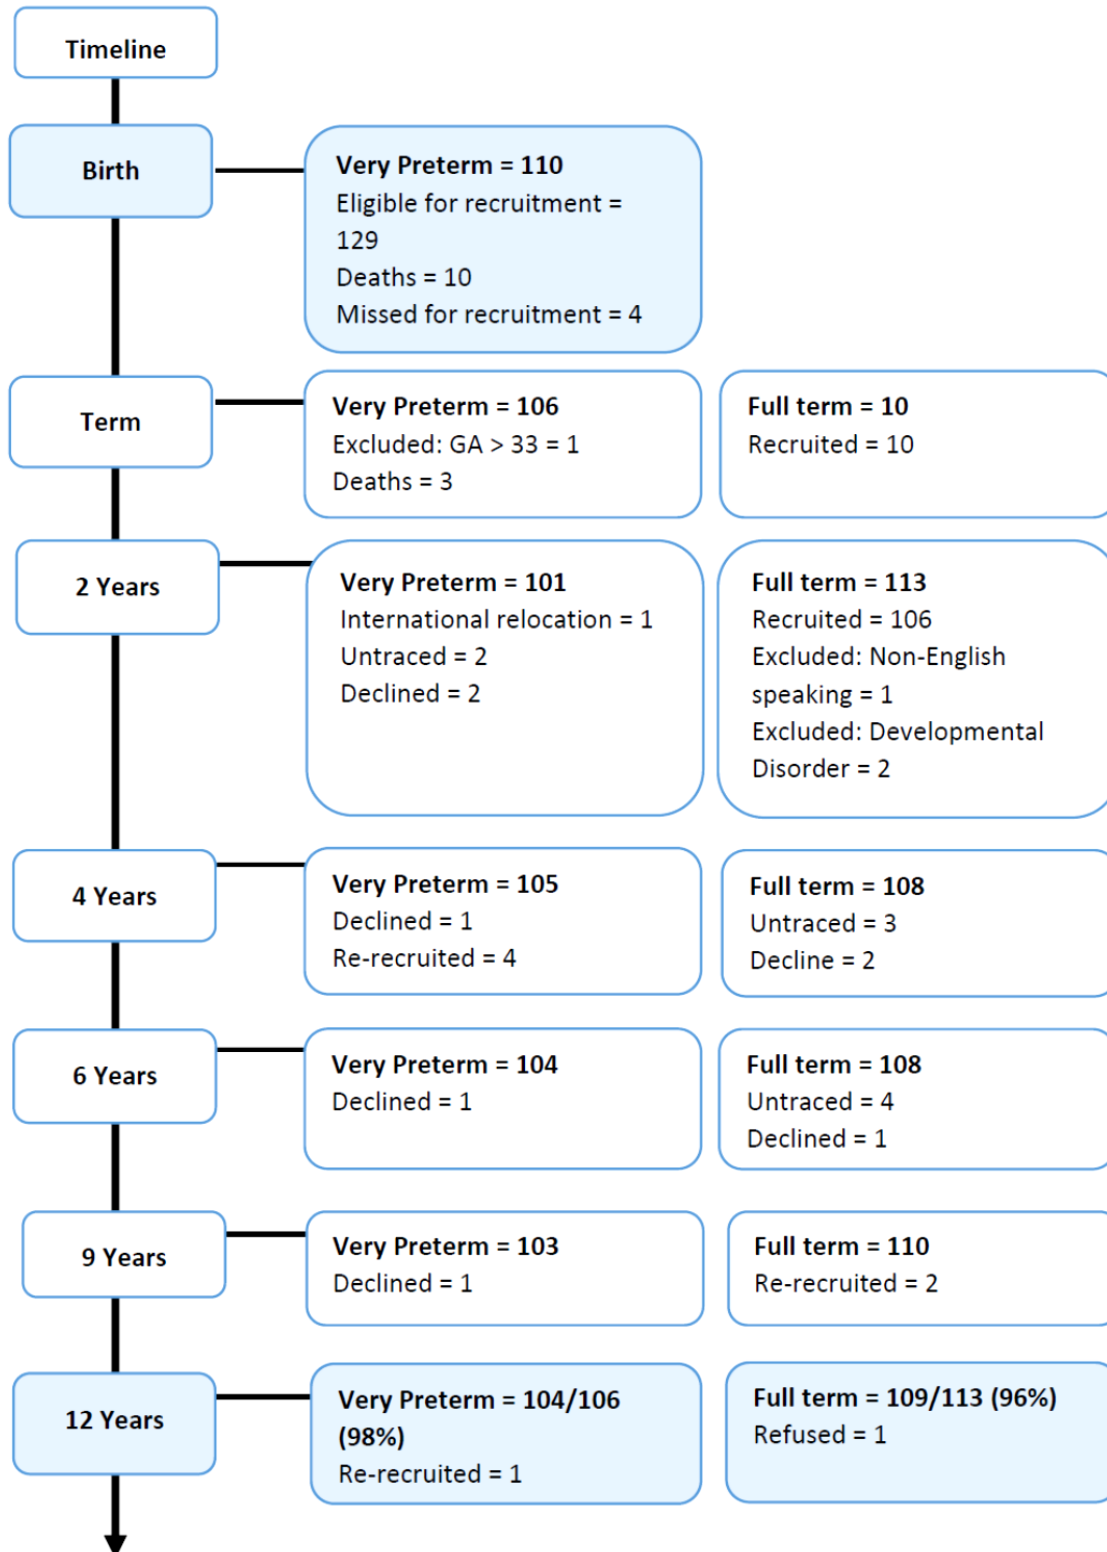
Timeline

Birth

Very Preterm = 110
Eligible for recruitment = 129
Deaths = 10
Missed for recruitment = 4

Term

Very Preterm = 106
Excluded: GA > 33 = 1
Deaths = 3

Full term = 10
Recruited = 10

2 Years

Very Preterm = 101
International relocation = 1
Untraced = 2
Declined = 2

Full term = 113
Recruited = 106
Excluded: Non-English speaking = 1
Excluded: Developmental Disorder = 2

4 Years

Very Preterm = 105
Declined = 1
Re-recruited = 4

Full term = 108
Untraced = 3
Decline = 2

6 Years

Very Preterm = 104
Declined = 1

Full term = 108
Untraced = 4
Declined = 1

9 Years

Very Preterm = 103
Declined = 1

Full term = 110
Re-recruited = 2

12 Years

Very Preterm = 104/106 (98%)
Re-recruited = 1

Full term = 109/113 (96%)
Refused = 1